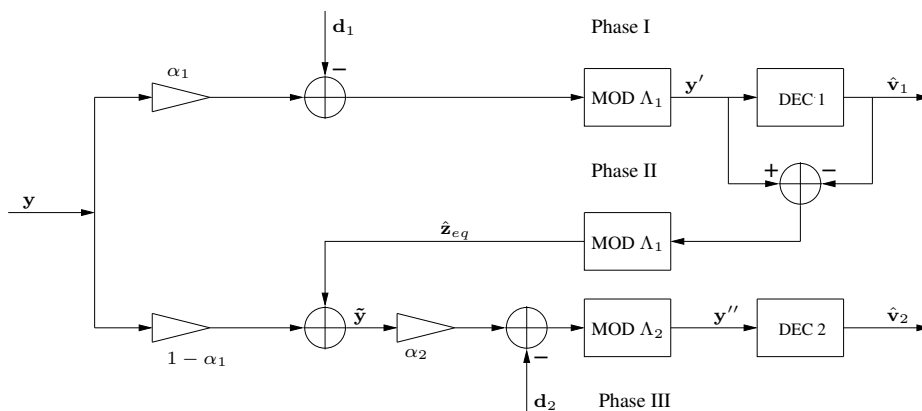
$\mathbf{d}_1$

Phase I

$\alpha_1$

$-$

MOD $\Lambda_1$

$\mathbf{y}'$

DEC 1

$\hat{\mathbf{v}}_1$

Phase II

$+$

$-$

$\mathbf{y}$

$\hat{\mathbf{z}}_{eq}$

MOD $\Lambda_1$

$\tilde{\mathbf{y}}$

$\alpha_2$

MOD $\Lambda_2$

$\mathbf{y}''$

DEC 2

$\hat{\mathbf{v}}_2$

$1-\alpha_1$

$-$

$\mathbf{d}_2$

Phase III